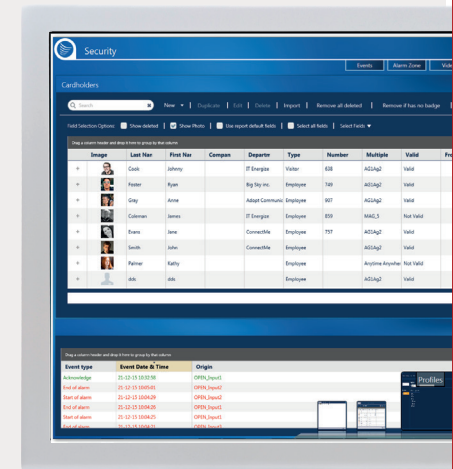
Security

Events | Alarm Zone | Vide

Cardholders

Search | New ▾ | Duplicate | Edit | Delete | Import | Remove all deleted | Remove if has no badge

Field Selection Options: Show deleted | Show Photo | Use report default fields | Select all fields | Select Fields ▾

Drag a column header and drop it here to group by that column

| | Image | Last Nar | First Nar | Compan | Departm | Type | Number | Multiple | Valid | Fr |
|---|---|---|---|---|---|---|---|---|---|---|
| + | | Cook | Johnny | | IT Energize | Visitor | 838 | AG1Ag2 | Valid | |
| + | | Foster | Ryan | | Big Sky inc. | Employee | 749 | AG1Ag2 | Valid | |
| + | | Gray | Anne | | Adopt Communic | Employee | 907 | AG1Ag2 | Valid | |
| + | | Coleman | James | | IT Energize | Employee | 859 | MAG_5 | Not Valid | |
| + | | Evans | Jane | | ConnectMe | Employee | 757 | AG1Ag2 | Valid | |
| + | | Smith | John | | ConnectMe | Employee | | AG1Ag2 | Valid | |
| + | | Palmer | Kathy | | | Employee | | Anytime Anywher | Not Valid | |
| + | | dds | dds | | | Employee | | AG1Ag2 | Valid | |

Drag a column header and drop it here to group by that column

| Event type | Event Date & Time | Origin |
|---|---|---|
| Acknowledge | 21-12-15 10:10:58 | OPEN_Input1 |
| End of alarm | 21-12-15 10:05:01 | OPEN_Input1 |
| Start of alarm | 21-12-15 10:04:29 | OPEN_Input1 |
| End of alarm | 21-12-15 10:04:26 | OPEN_Input1 |
| Start of alarm | 21-12-15 10:04:25 | OPEN_Input1 |
| End of alarm | 21-12-15 10:04:21 | OPEN_Input1 |

Profiles